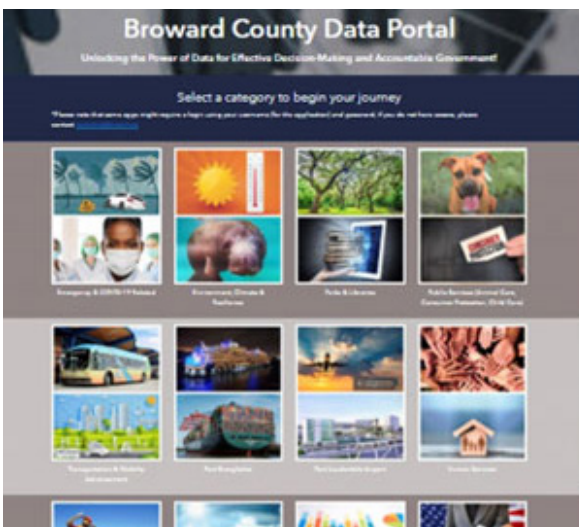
Broward County Data Portal

Unlocking the Power of Data for Effective Decision-Making and Accountable Government!

Select a category to begin your journey

*Please note that some apps might require a login using your username (for the application) and password. If you do not have access, please contact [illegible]

Emergency & COVID-19 Related

Environment, Climate & Resilience

Parks & Libraries

Public Services (Animal Care, Consumer Protection, Child Care)

Transportation & Mobility Advancement

Port Everglades

Fort Lauderdale Airport

Human Services